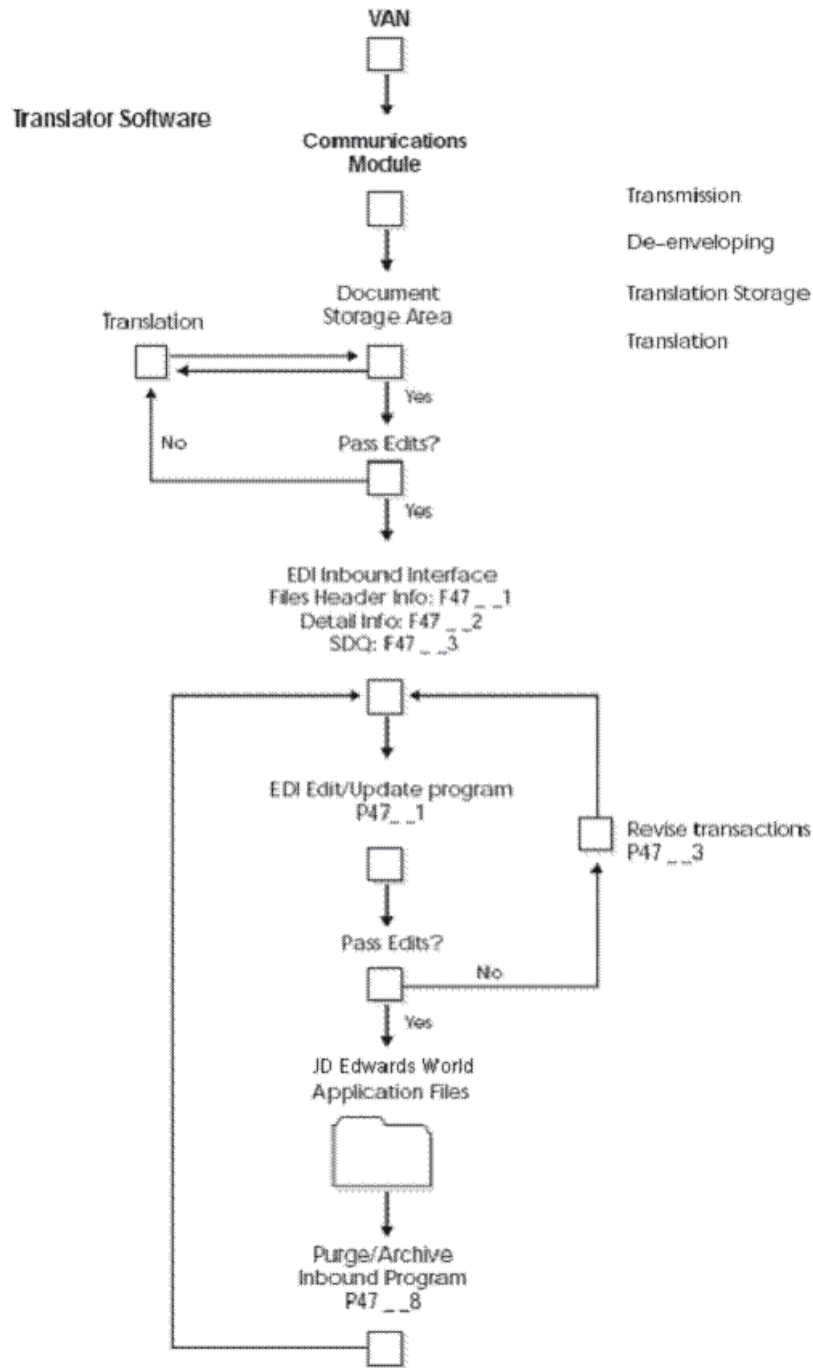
VAN

Translator Software

Communications Module

Transmission

De-enveloping

Translation Storage

Translation

Document Storage Area

Translation

Yes

No

Pass Edits?

Yes

EDI Inbound Interface Files Header Info: F47 _ _1
Detail Info: F47 _ _2
SDQ: F47 _ _3

EDI Edit/Update program
P47_ _1

Revise transactions
P47 _ _3

Pass Edits?

No

Yes

JD Edwards World Application Files

Purge/Archive Inbound Program
P47 _ _8